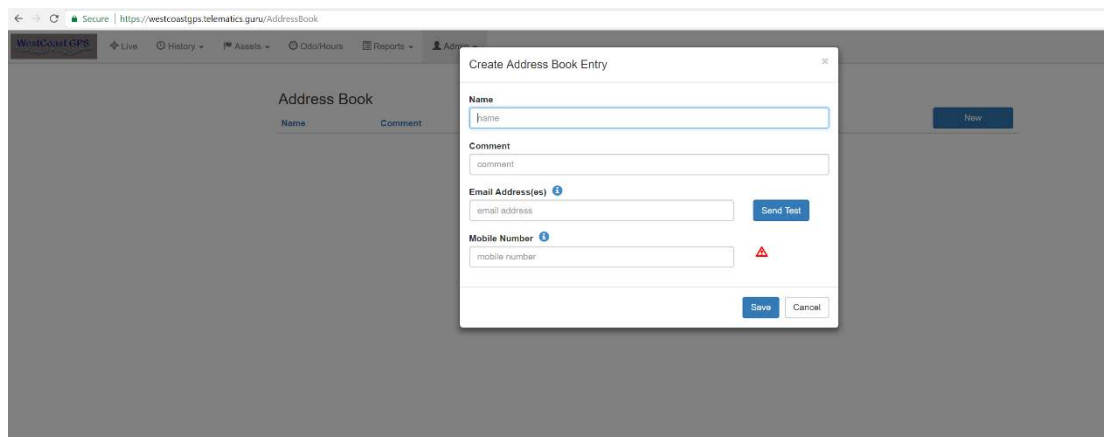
Secure | https://westcoastgps.telematics.guru/AddressBook

WestCoast GPS
Live History Assets Odo/Hours Reports Adm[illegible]

Address Book
Name Comment
New

Create Address Book Entry
×

Name
name

Comment
comment

Email Address(es)
email address
Send Test

Mobile Number
mobile number

Save Cancel